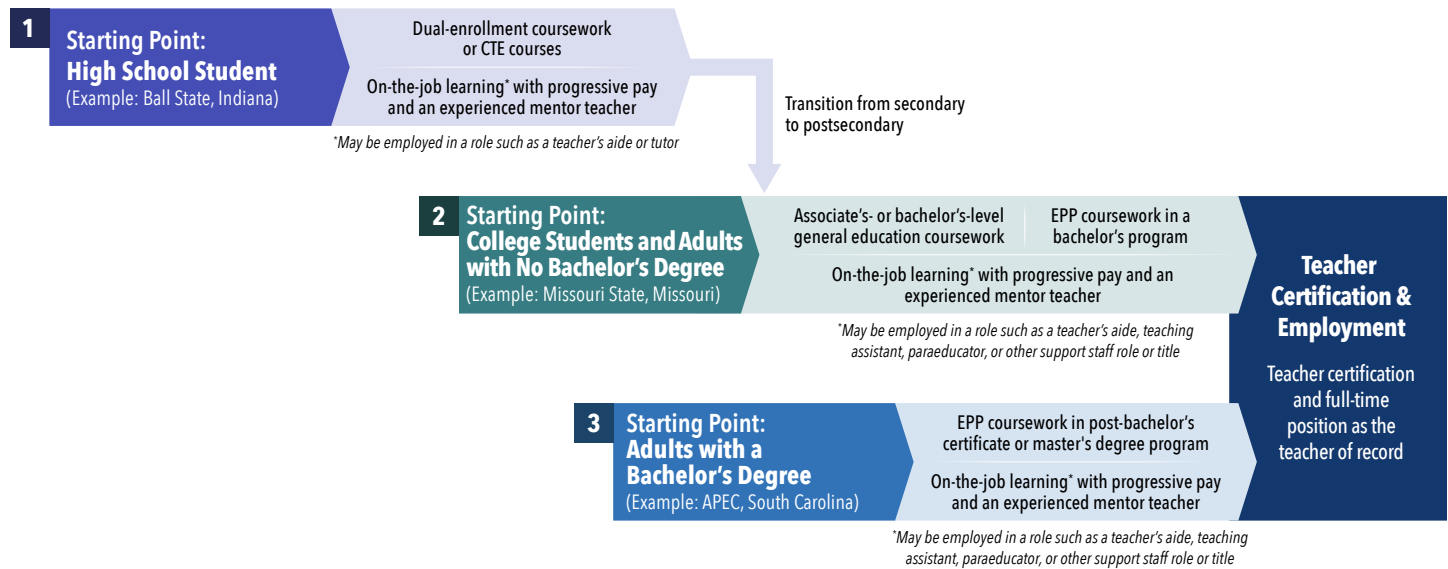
1

Starting Point:
High School Student
(Example: Ball State, Indiana)

Dual-enrollment coursework or CTE courses

On-the-job learning* with progressive pay and an experienced mentor teacher

*May be employed in a role such as a teacher's aide or tutor

Transition from secondary to postsecondary

2

Starting Point:
College Students and Adults with No Bachelor's Degree
(Example: Missouri State, Missouri)

Associate's- or bachelor's-level general education coursework

EPP coursework in a bachelor's program

On-the-job learning* with progressive pay and an experienced mentor teacher

*May be employed in a role such as a teacher's aide, teaching assistant, paraeducator, or other support staff role or title

Teacher Certification & Employment

Teacher certification and full-time position as the teacher of record

3

Starting Point:
Adults with a Bachelor's Degree
(Example: APEC, South Carolina)

EPP coursework in post-bachelor's certificate or master's degree program

On-the-job learning* with progressive pay and an experienced mentor teacher

*May be employed in a role such as a teacher's aide, teaching assistant, paraeducator, or other support staff role or title